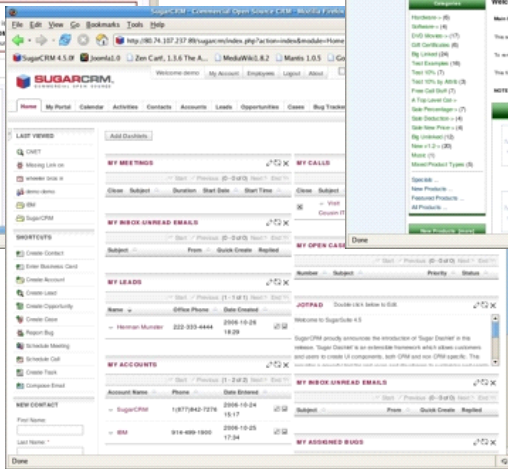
SugarCRM - Commercial Open Source CRM - Mozilla Firefox

File Edit View Go Bookmarks Tools Help

http://80.74.107.237:89/sugarcrm/index.php?action=index&module=Home

SugarCRM 4.5.0f Joomla!1.0 Zen Cart!, 1.3.6 The A... MediaWiki1.8.2 Mantis 1.0.5 Go

SUGARCRM
COMMERCIAL OPEN SOURCE

Welcome demo | My Account | Employees | Logout | About

Home | My Portal | Calendar | Activities | Contacts | Accounts | Leads | Opportunities | Cases | Bug Tracker

LAST VIEWED
CNET
Missing Link on
wheeler bros in
demo demo
IBM
SugarCRM

SHORTCUTS
Create Contact
Enter Business Card
Create Account
Create Lead
Create Opportunity
Create Case
Report Bug
Schedule Meeting
Schedule Call
Create Task
Compose Email

NEW CONTACT
First Name:
Last Name: *

Add Dashlets

MY MEETINGS
Start Previous (0 - 0 of 0) Next End
Close | Subject | Duration | Start Date | Start Time

MY INBOX-UNREAD EMAILS
Start Previous (0 - 0 of 0) Next End
Subject | From | Quick Create | Replied

MY LEADS
Start Previous (1 - 1 of 1) Next End
Name | Office Phone | Date Created
Herman Munster | 222-333-4444 | 2006-10-26 18:29

MY ACCOUNTS
Start Previous (1 - 2 of 2) Next End
Account Name | Phone | Date Entered
SugarCRM | 1(877)842-7276 | 2006-10-24 15:17
IBM | 914-499-1900 | 2006-10-25 17:34

MY CALLS
Close | Subject
Visit Cousin IT

MY OPEN CASES
Start Previous (0 - 0 of 0) Next End
Number | Subject | Priority | Status

JOTPAD Double click below to Edit.
Welcome to SugarSuite 4.5
SugarCRM proudly announces the introduction of "Sugar Dashlet" in this release. "Sugar Dashlet" is an extensible framework which allows customers and users to create UI components, both CRM and non CRM specific. The

MY INBOX-UNREAD EMAILS
Start Previous (0 - 0 of 0) Next End
Subject | From | Quick Create | Replied

MY ASSIGNED BUGS

Categories
Hardware-> (8)
Software-> (4)
DVD Movies-> (17)
Gift Certificates (8)
Big Linked (9)
Test Examples (16)
Test 10% (7)
Test 10% by Attrib (3)
Free Call Stuff (7)
A Top Level Cat->
Sale Percentage-> (7)
Sale Deduction-> (4)
Sale New Price-> (4)
Big Unlinked (12)
New v1.2-> (30)
Music (1)
Mixed Product Types (8)

Specials ...
New Products ...
Featured Products ...
All Products ...

New Products [more]

Welc
Main I
Th
Th
NOTE

Done
Done